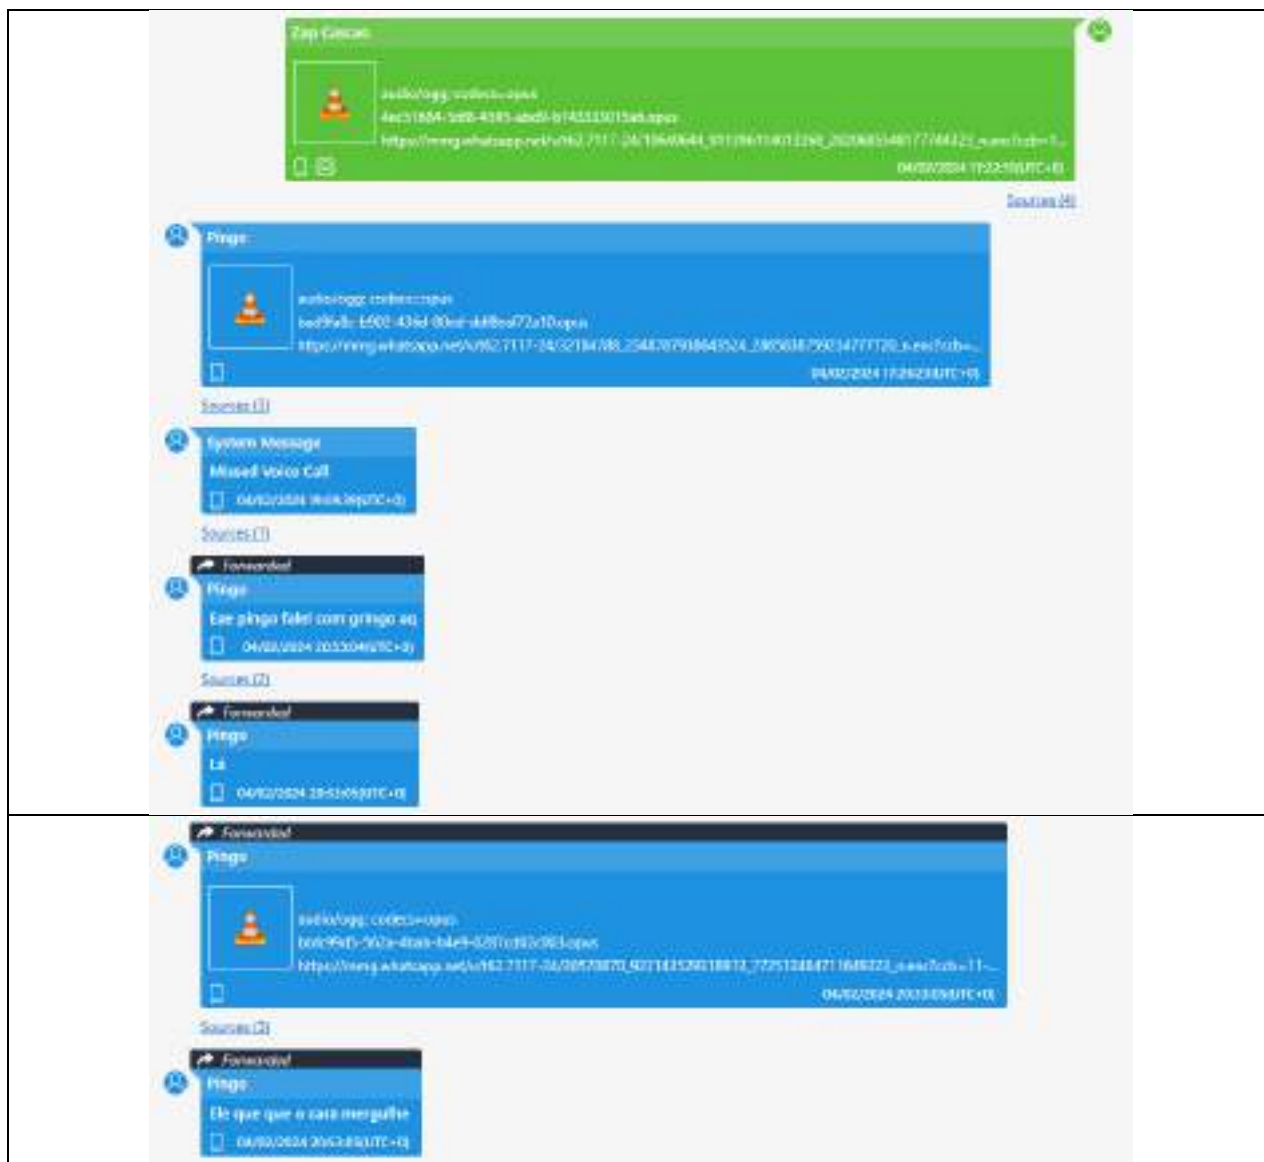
Zap Cascao

audio/ogg; codecs=opus
4ec51684-5fd0-4345-abd0-b745333015a6.opus
https://mmg.whatsapp.net/v/t62.7117-24/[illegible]

04/02/2024 17:22:10(UTC+0)

Sources (4)

Pingo

audio/ogg; codecs=opus
bad9fa8c-b502-434d-80ed-dd8ba172a10.opus
https://mmg.whatsapp.net/v/t62.7117-24/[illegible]

04/02/2024 17:26:23(UTC+0)

Sources (3)

System Message
Missed Voice Call
04/02/2024 19:04:36(UTC+0)

Sources (1)

Forwarded
Pingo
Eae pingo falei com gringo aq
04/02/2024 20:53:04(UTC+0)

Sources (2)

Forwarded
Pingo
Lá
04/02/2024 20:53:05(UTC+0)

Forwarded
Pingo

audio/ogg; codecs=opus
b0fc99d5-562a-4bab-b4e9-0287cd02c983.opus
https://mmg.whatsapp.net/v/t62.7117-24/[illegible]

04/02/2024 20:53:05(UTC+0)

Sources (2)

Forwarded
Pingo
Ele que que o cara mergulhe
04/02/2024 20:53:05(UTC+0)